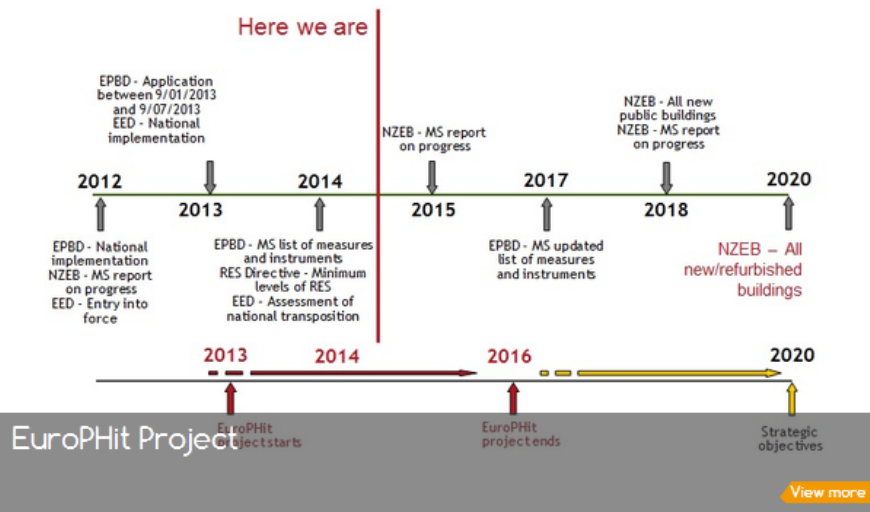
Here we are

EPBD - Application between 9/01/2013 and 9/07/2013
EED - National implementation

NZEB - MS report on progress

NZEB - All new public buildings
NZEB - MS report on progress

2012

2013

2014

2015

2017

2018

2020

EPBD - National implementation
NZEB - MS report on progress
EED - Entry into force

EPBD - MS list of measures and instruments
RES Directive - Minimum levels of RES
EED - Assessment of national transposition

EPBD - MS updated list of measures and instruments

NZEB – All new/refurbished buildings

2013

2014

2016

2020

EuroPHit project starts

EuroPHit project ends

Strategic objectives

EuroPHit Project

View more